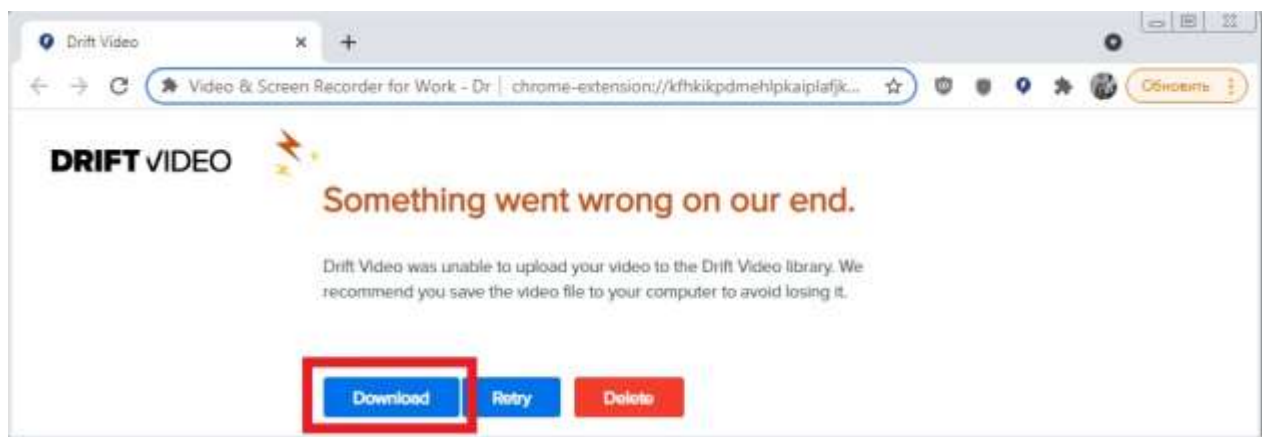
Drift Video

Video & Screen Recorder for Work - Dr | chrome-extension://kfhkikpdmehlpkaiplafjk...

Обновить

DRIFT VIDEO

Something went wrong on our end.

Drift Video was unable to upload your video to the Drift Video library. We recommend you save the video file to your computer to avoid losing it.

Download Retry Delete